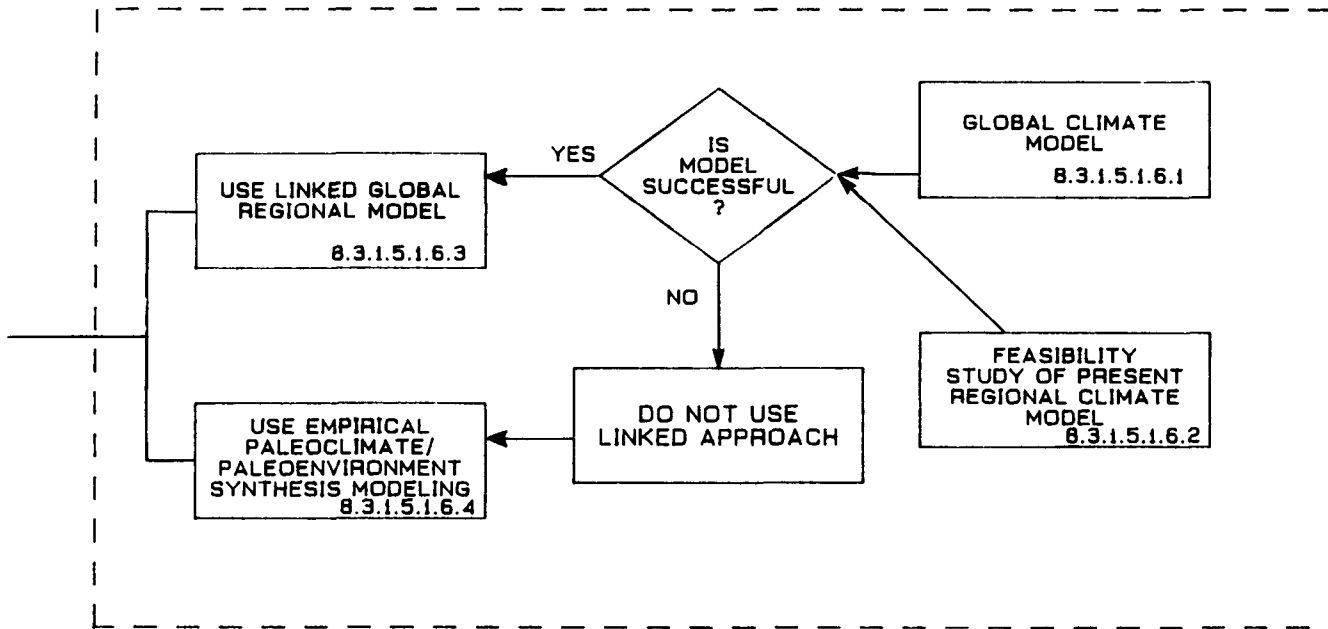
GLOBAL CLIMATE MODEL
8.3.1.5.1.6.1

IS MODEL SUCCESSFUL ?

YES

USE LINKED GLOBAL REGIONAL MODEL
8.3.1.5.1.6.3

NO

FEASIBILITY STUDY OF PRESENT REGIONAL CLIMATE MODEL
8.3.1.5.1.6.2

DO NOT USE LINKED APPROACH

USE EMPIRICAL PALEOCLIMATE/ PALEOENVIRONMENT SYNTHESIS MODELING
8.3.1.5.1.6.4